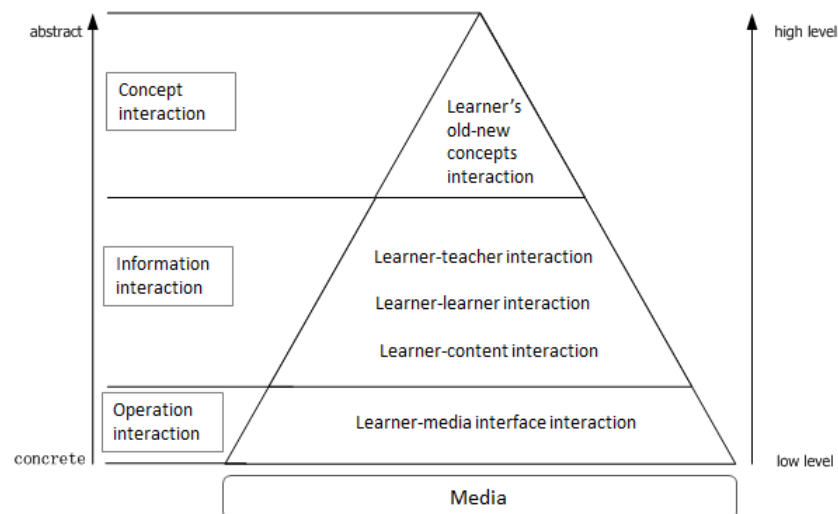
abstract

high level

Concept interaction

Learner's old-new concepts interaction

Information interaction

Learner-teacher interaction

Learner-learner interaction

Learner-content interaction

Operation interaction

Learner-media interface interaction

concrete

low level

Media